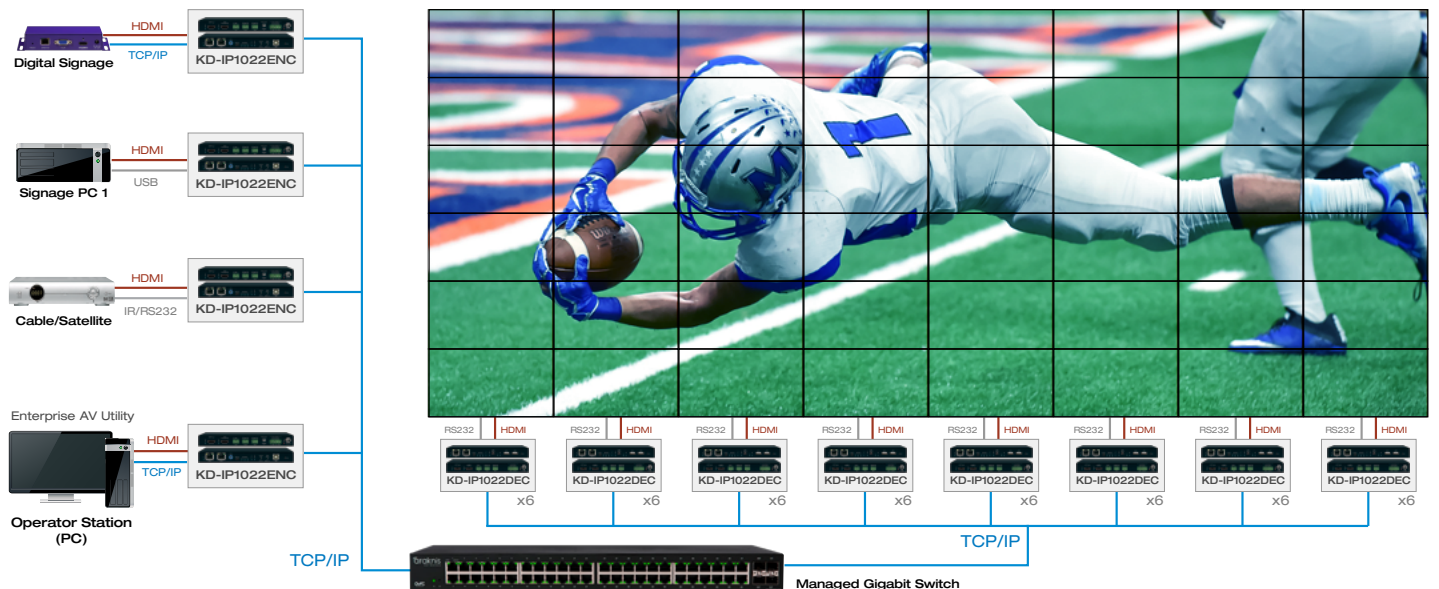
Digital Signage
HDMI
TCP/IP
KD-IP1022ENC

Signage PC 1
HDMI
USB
KD-IP1022ENC

Cable/Satellite
HDMI
IR/RS232
KD-IP1022ENC

Enterprise AV Utility
Operator Station (PC)
HDMI
TCP/IP
KD-IP1022ENC

RS232 HDMI
KD-IP1022DEC
x6

RS232 HDMI
KD-IP1022DEC
x6

RS232 HDMI
KD-IP1022DEC
x6

RS232 HDMI
KD-IP1022DEC
x6

RS232 HDMI
KD-IP1022DEC
x6

RS232 HDMI
KD-IP1022DEC
x6

RS232 HDMI
KD-IP1022DEC
x6

RS232 HDMI
KD-IP1022DEC
x6

TCP/IP
TCP/IP
Managed Gigabit Switch